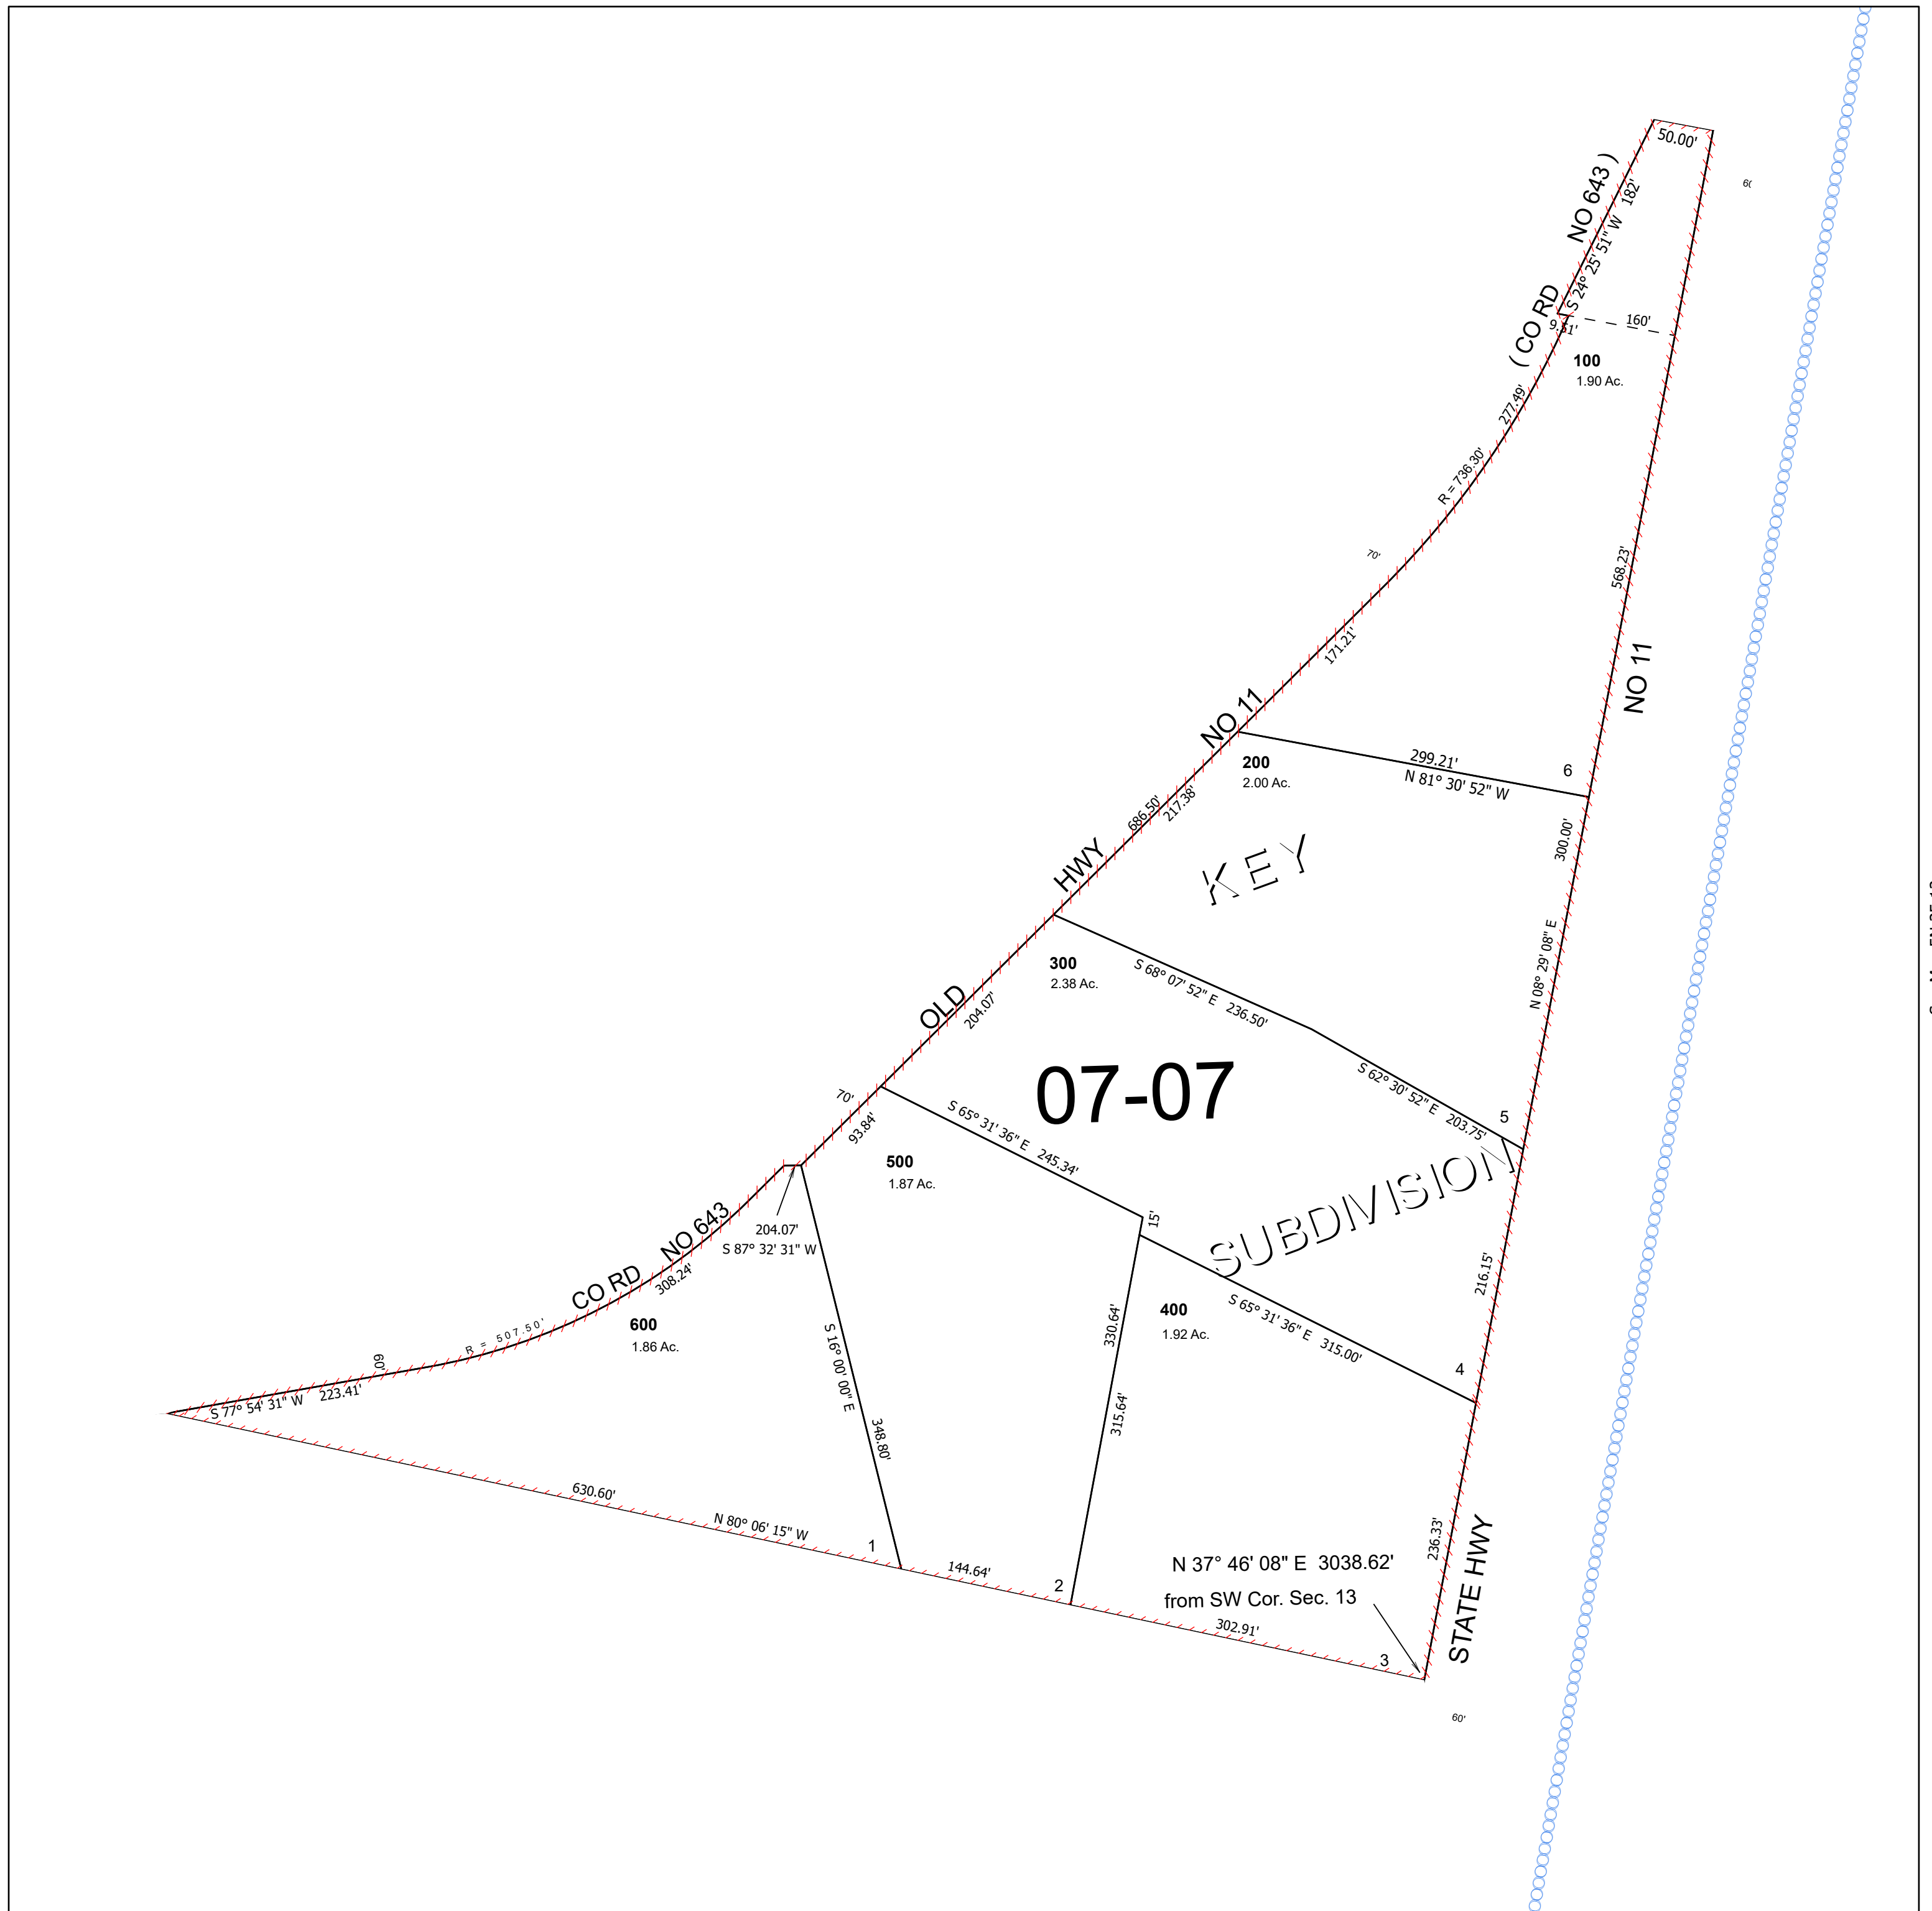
50.00'

( CO RD NO 643 )

S 24° 25' 51" W 182'

9.51'

160'

100
1.90 Ac.

277.49'

R = 736.30'

70'

568.23'

171.21'

NO 11

OLD HWY NO 11

200
2.00 Ac.

299.21'
N 81° 30' 52" W

6

686.50'

217.38'

KEY

300.00'

N 08° 29' 08" E

300
2.38 Ac.

S 68° 07' 52" E 236.50'

204.07'

07-07

S 62° 30' 52" E 203.75'

5

70'

93.84'

S 65° 31' 36" E 245.34'

500
1.87 Ac.

SUBDIVISION

15'

204.07'
S 87° 32' 31" W

CO RD NO 643

308.24'

600
1.86 Ac.

S 16° 00' 00" E

348.80'

330.64'

315.64'

400
1.92 Ac.

S 65° 31' 36" E 315.00'

216.15'

4

R = 507.50'

60'

S 77° 54' 31" W 223.41'

630.60'

N 80° 06' 15" W

1

144.64'

2

N 37° 46' 08" E 3038.62'
from SW Cor. Sec. 13

302.91'

3

236.33'

STATE HWY

60'

60'